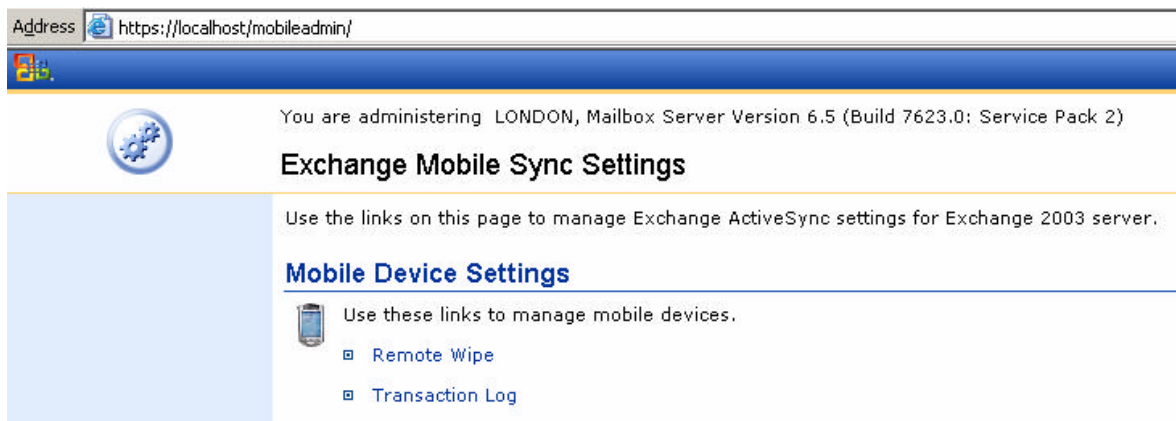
Address https://localhost/mobileadmin/

You are administering LONDON, Mailbox Server Version 6.5 (Build 7623.0: Service Pack 2)

Exchange Mobile Sync Settings

Use the links on this page to manage Exchange ActiveSync settings for Exchange 2003 server.

Mobile Device Settings

Use these links to manage mobile devices.

Remote Wipe

Transaction Log